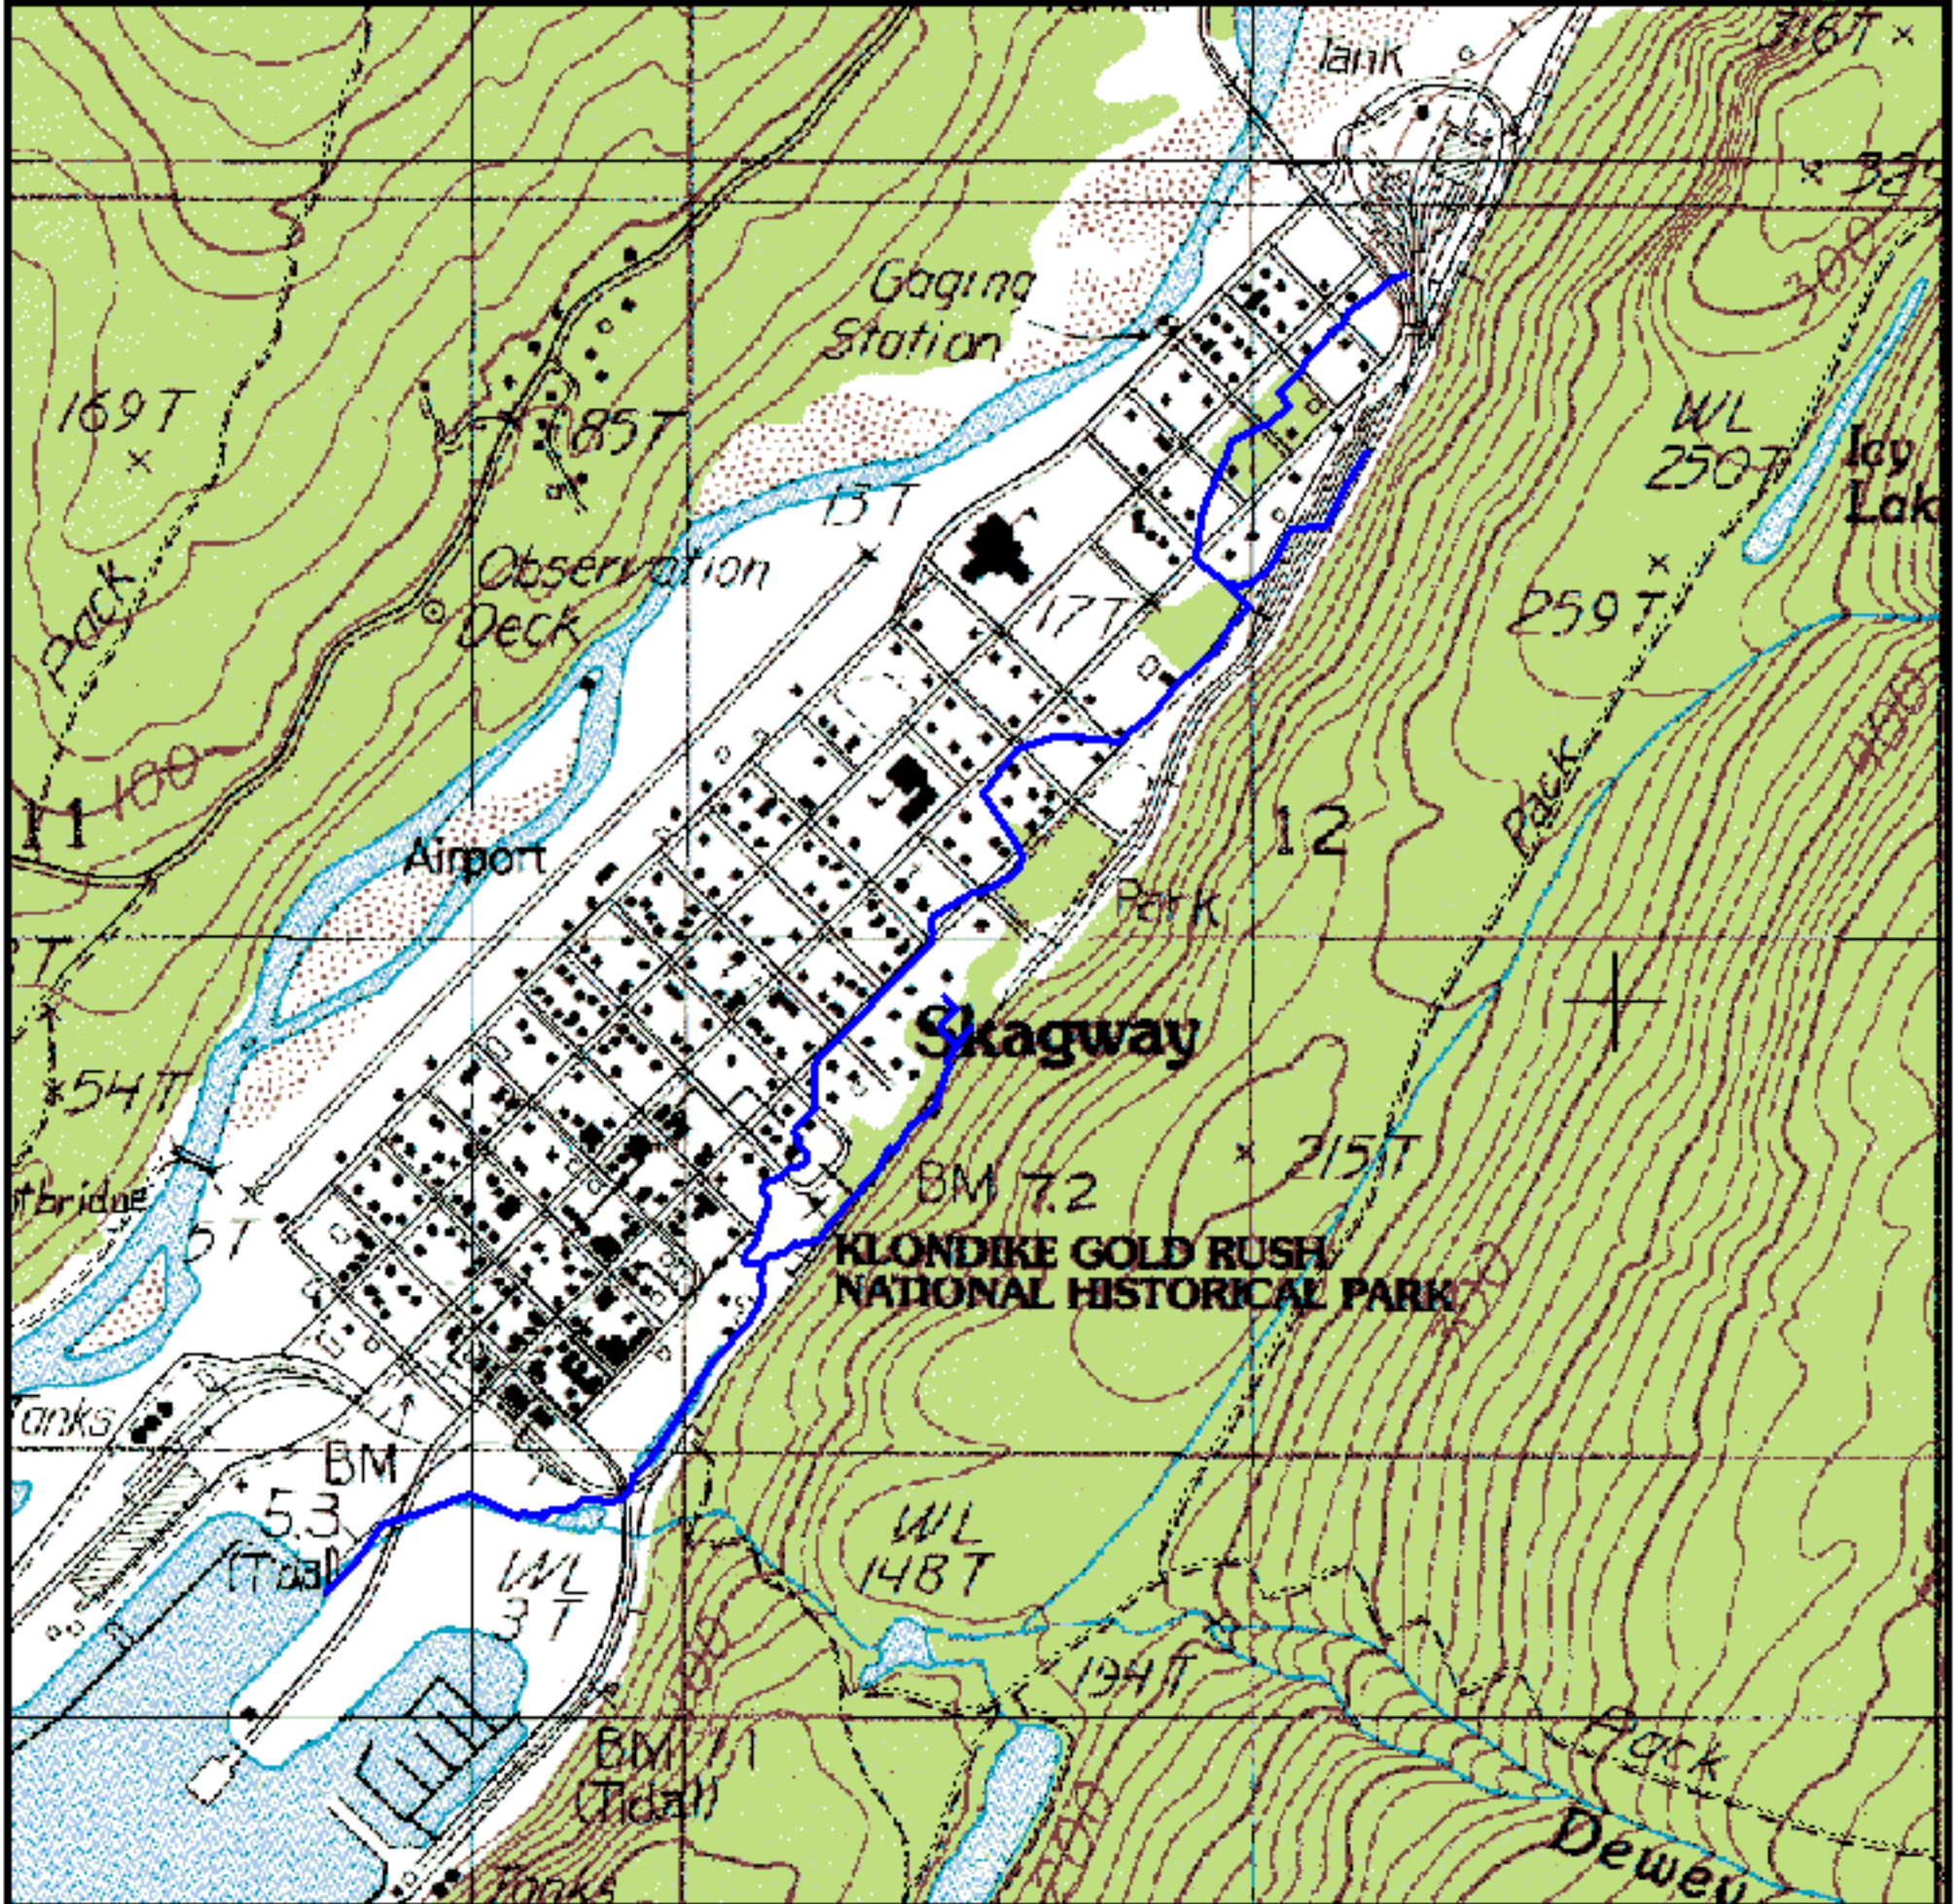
Tank
316T
32
Gaging Station
169T
85T
WL 250T
Icy Lak
15T
Observation Deck
177T
259T
Pack
300
100
11
Airport
12
Pack
Park
54T
Skagway
215T
tbridge
67
BM 7.2
KLONDIKE GOLD RUSH NATIONAL HISTORICAL PARK
Tanks
BM 5.3 (Tidal)
WL 3T
WL 148T
194T
BM 7.1 (Tidal)
Pack
Dewey
Tanks